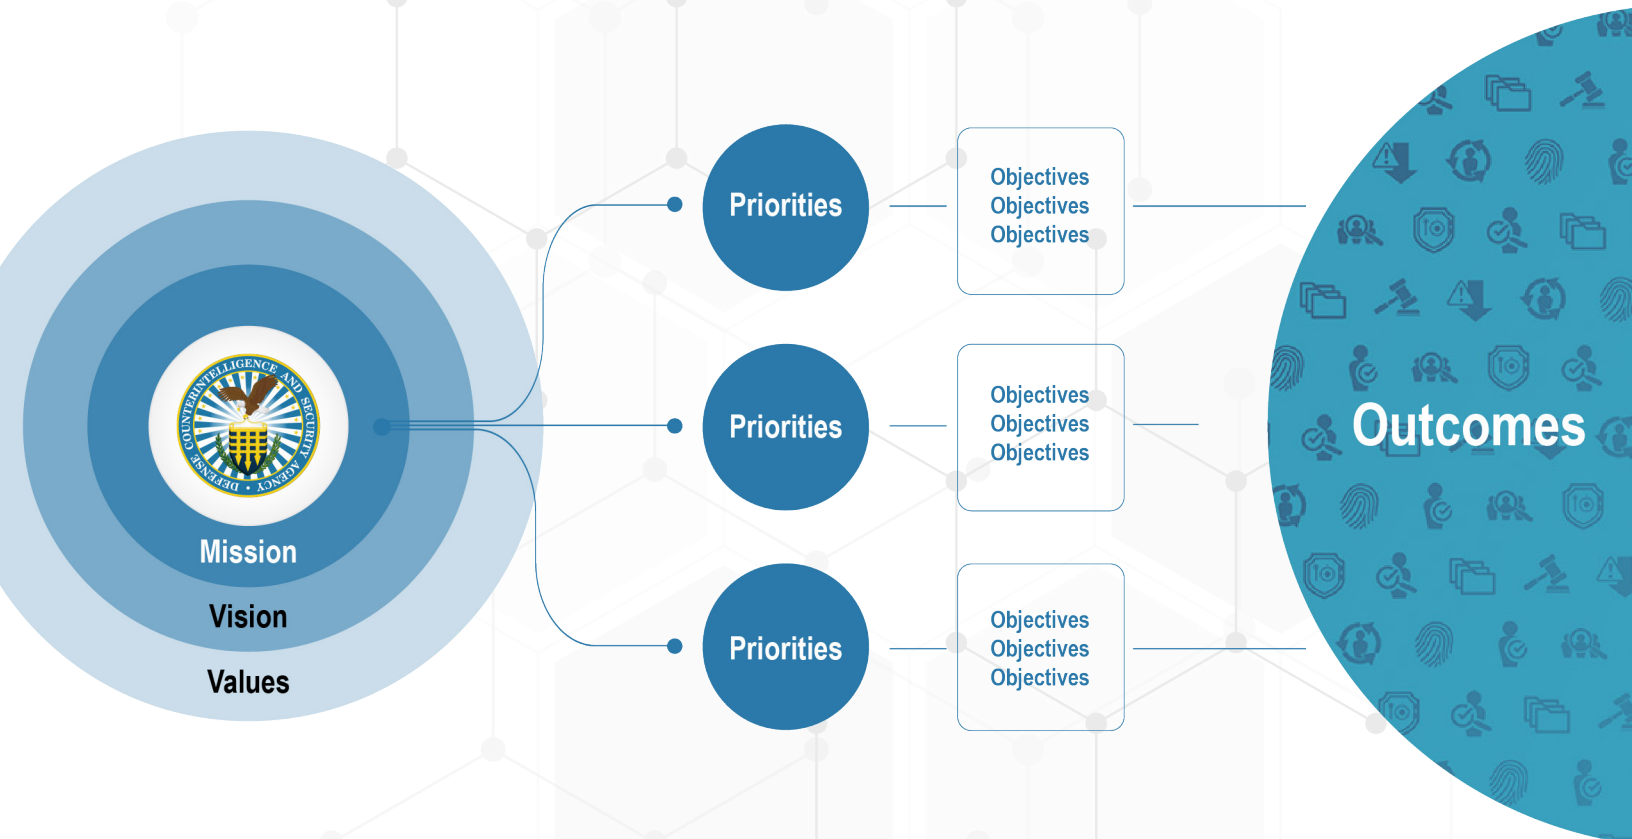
DEFENSE COUNTERINTELLIGENCE AND SECURITY AGENCY

Mission

Vision

Values

Priorities

Objectives
Objectives
Objectives

Priorities

Objectives
Objectives
Objectives

Priorities

Objectives
Objectives
Objectives

Outcomes